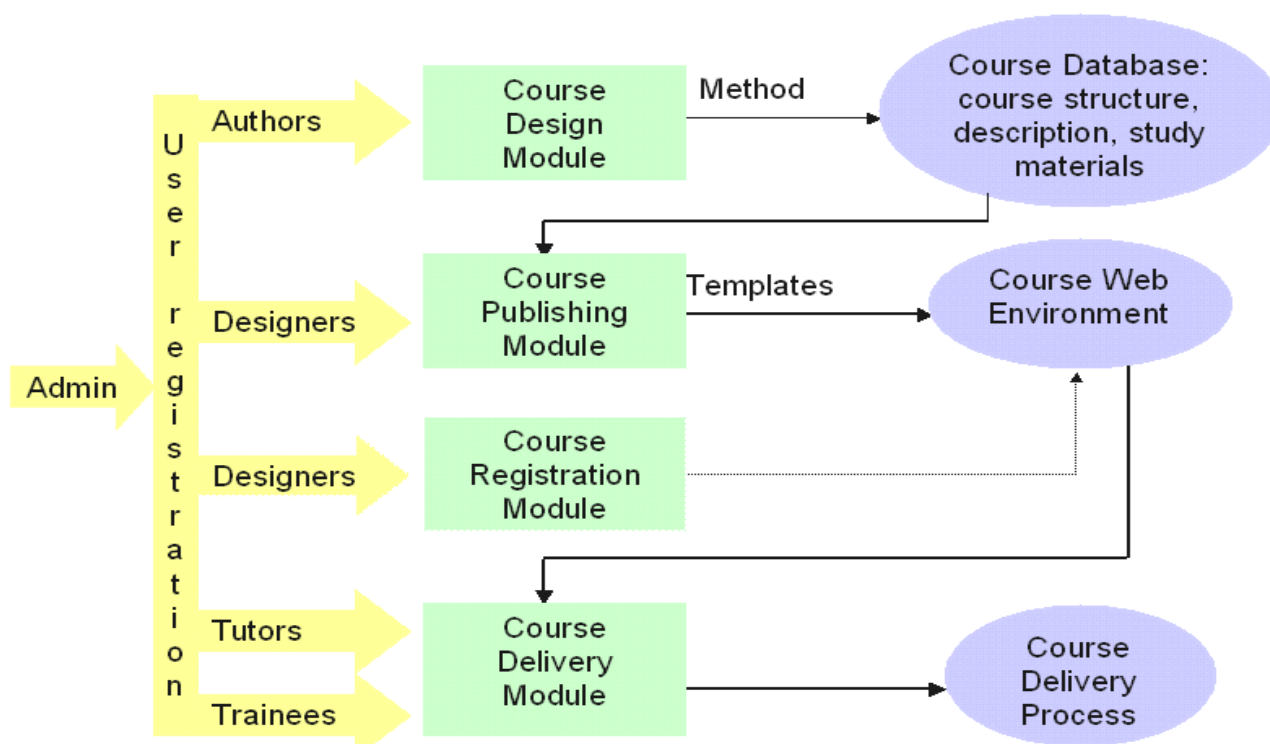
Admin

User registration

Authors

Designers

Designers

Tutors

Trainees

Course Design Module

Method

Course Database: course structure, description, study materials

Course Publishing Module

Templates

Course Web Environment

Course Registration Module

Course Delivery Module

Course Delivery Process